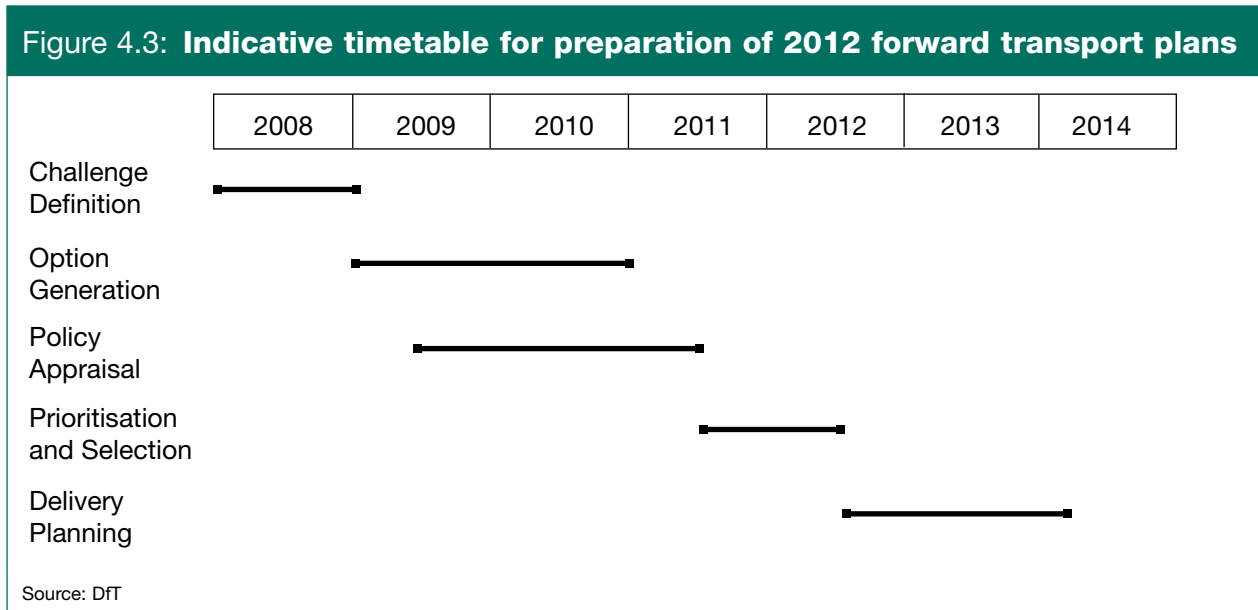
Figure 4.3: **Indicative timetable for preparation of 2012 forward transport plans**

| 2008 | 2009 | 2010 | 2011 | 2012 | 2013 | 2014 |
|---|---|---|---|---|---|---|

Challenge Definition

Option Generation

Policy Appraisal

Prioritisation and Selection

Delivery Planning

Source: DfT